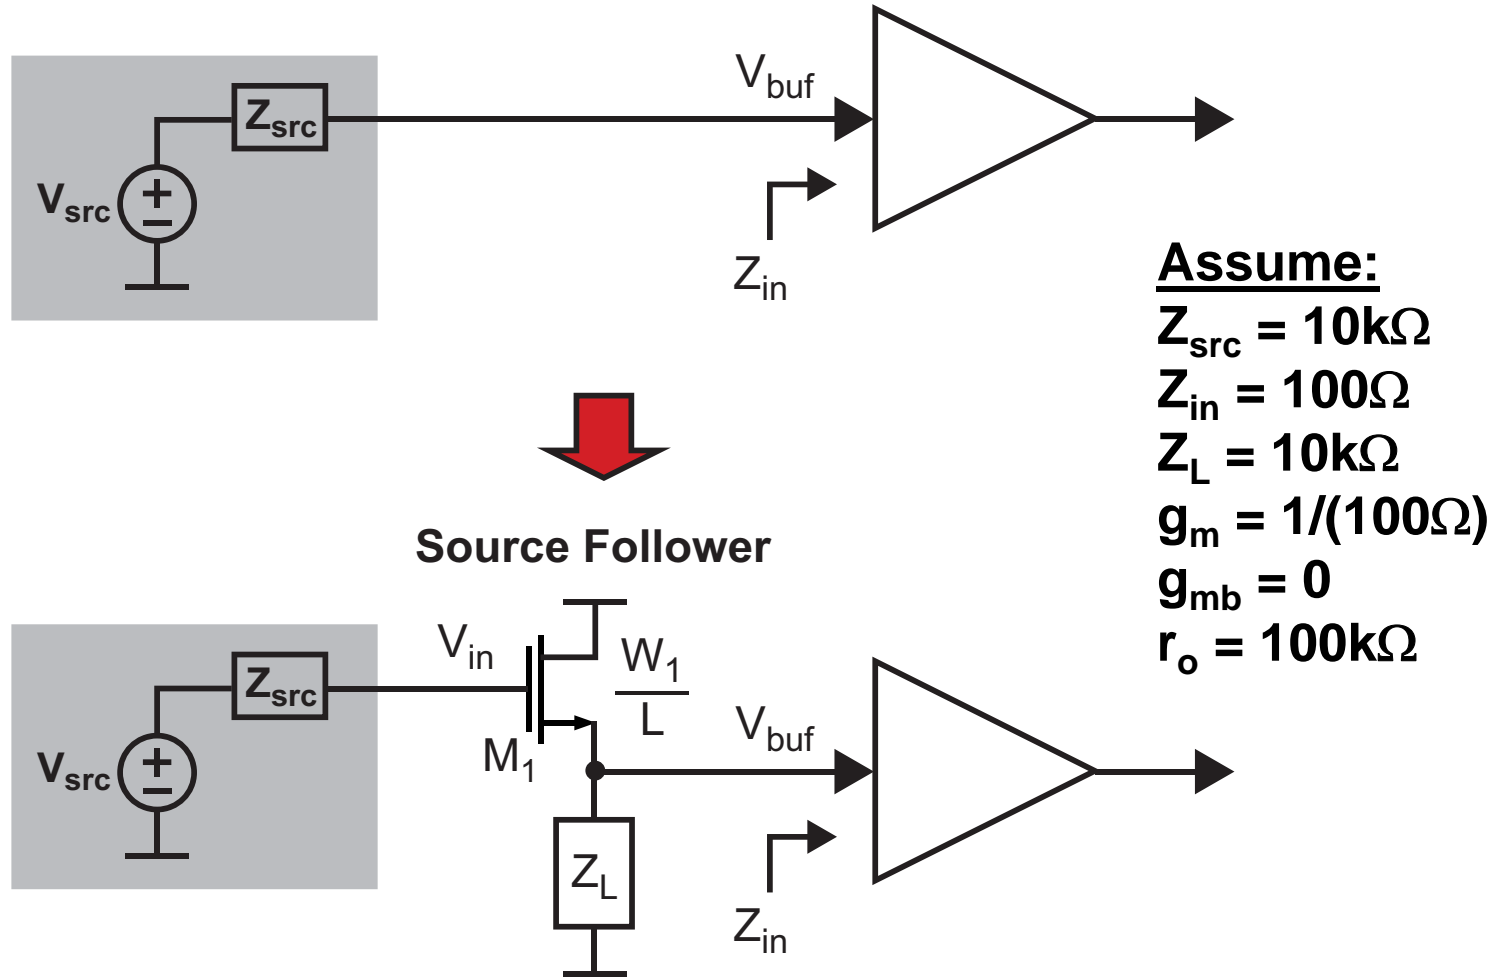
$Z_{src}$

$V_{src}$

$V_{buf}$

$Z_{in}$

**Assume:**
$Z_{src} = 10k\Omega$
$Z_{in} = 100\Omega$
$Z_L = 10k\Omega$
$g_m = 1/(100\Omega)$
$g_{mb} = 0$
$r_o = 100k\Omega$

Source Follower

$Z_{src}$

$V_{src}$

$V_{in}$

$\frac{W_1}{L}$

$M_1$

$V_{buf}$

$Z_L$

$Z_{in}$